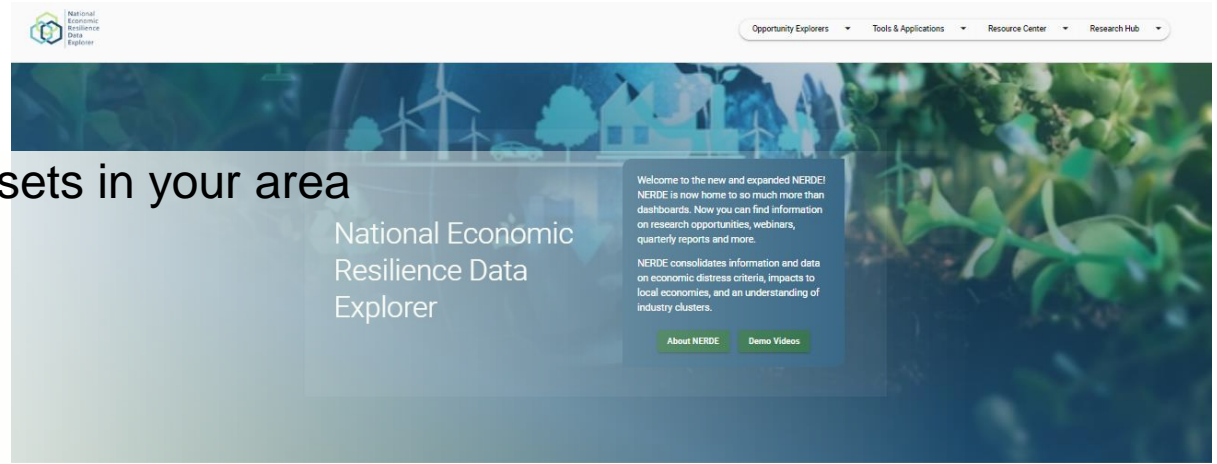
National Economic Resilience Data Explorer

Opportunity Explorers ▾ Tools & Applications ▾ Resource Center ▾ Research Hub ▾

sets in your area

National Economic Resilience Data Explorer

Welcome to the new and expanded NERDE! NERDE is now home to so much more than dashboards. Now you can find information on research opportunities, webinars, quarterly reports and more.

NERDE consolidates information and data on economic distress criteria, impacts to local economies, and an understanding of industry clusters.

About NERDE Demo Videos